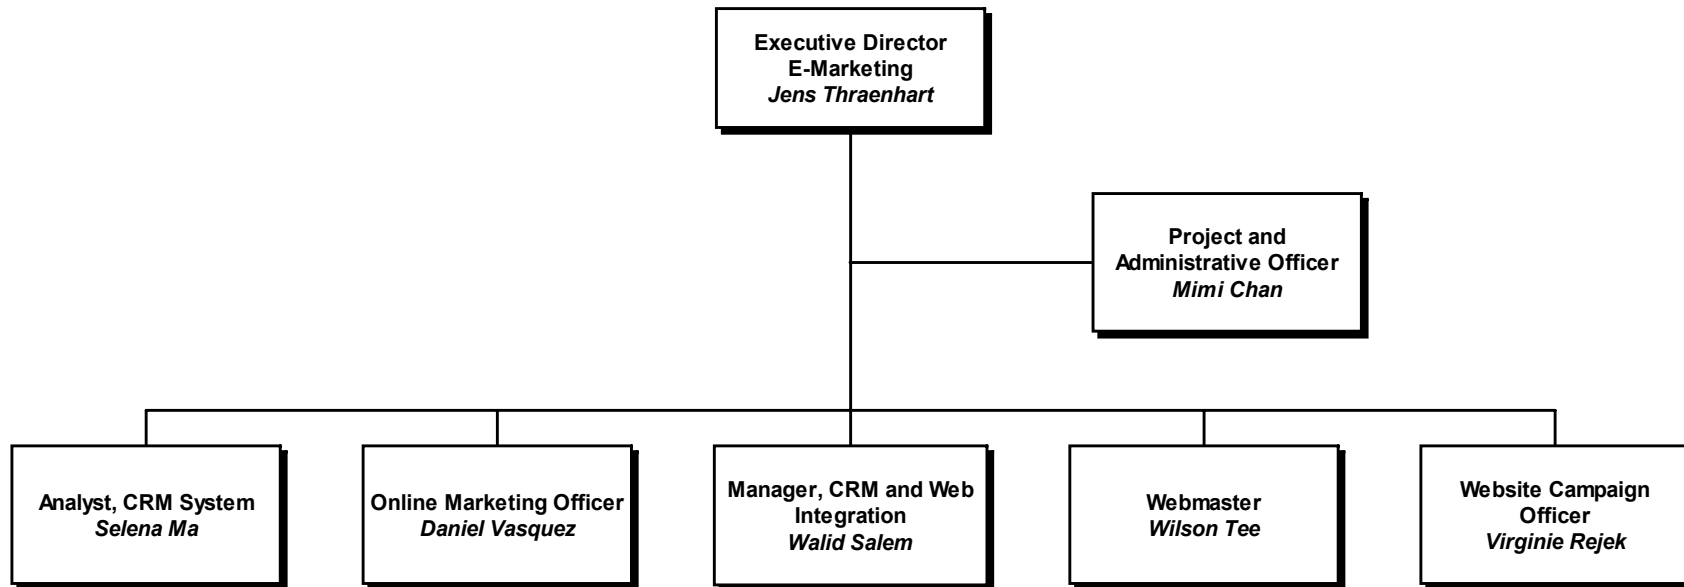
Executive Director
E-Marketing
*Jens Thraenhart*

Project and Administrative Officer
*Mimi Chan*

Analyst, CRM System
*Selena Ma*

Online Marketing Officer
*Daniel Vasquez*

Manager, CRM and Web Integration
*Walid Salem*

Webmaster
*Wilson Tee*

Website Campaign Officer
*Virginie Rejek*